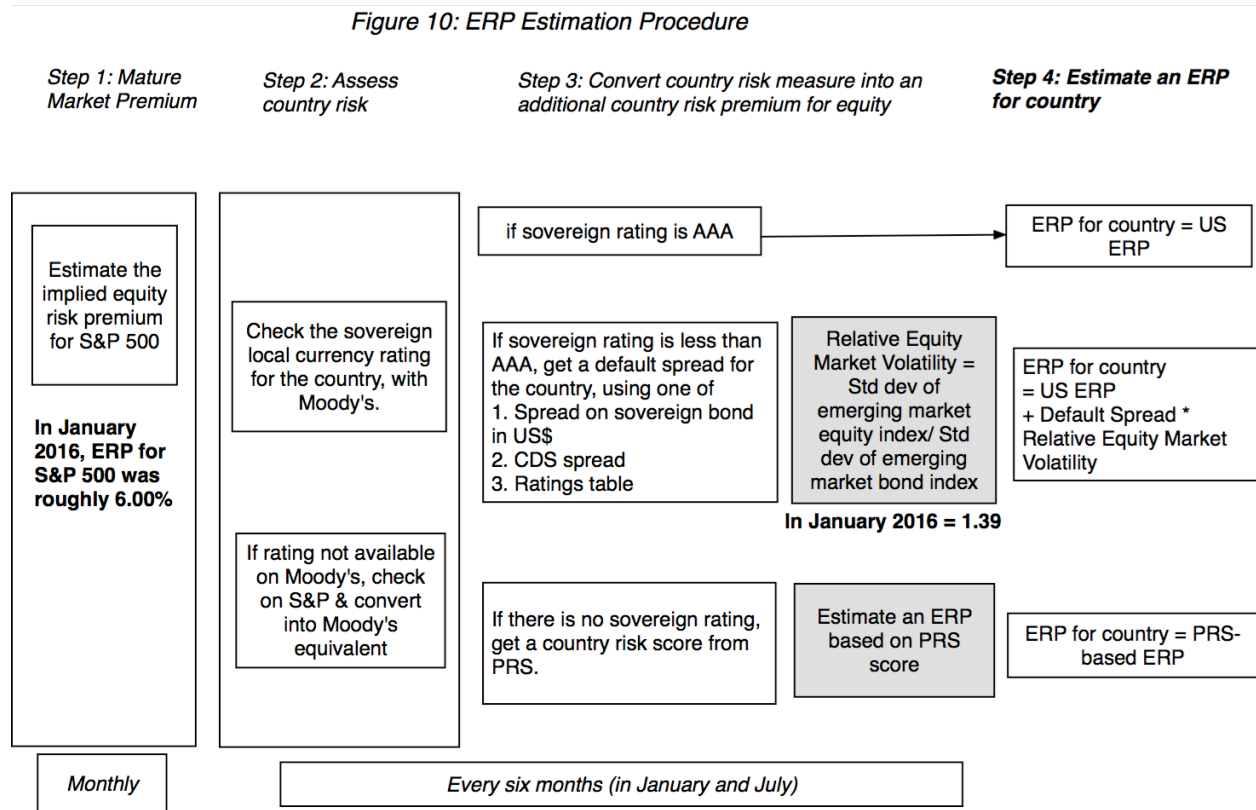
Figure 10: ERP Estimation Procedure

Step 1: Mature Market Premium

Step 2: Assess country risk

Step 3: Convert country risk measure into an additional country risk premium for equity

Step 4: Estimate an ERP for country

Estimate the implied equity risk premium for S&P 500

In January 2016, ERP for S&P 500 was roughly 6.00%

Check the sovereign local currency rating for the country, with Moody's.

If rating not available on Moody's, check on S&P & convert into Moody's equivalent

if sovereign rating is AAA

ERP for country = US ERP

If sovereign rating is less than AAA, get a default spread for the country, using one of
1. Spread on sovereign bond in US$
2. CDS spread
3. Ratings table

Relative Equity Market Volatility = Std dev of emerging market equity index/ Std dev of emerging market bond index

In January 2016 = 1.39

ERP for country = US ERP + Default Spread * Relative Equity Market Volatility

If there is no sovereign rating, get a country risk score from PRS.

Estimate an ERP based on PRS score

ERP for country = PRS-based ERP

Monthly

Every six months (in January and July)